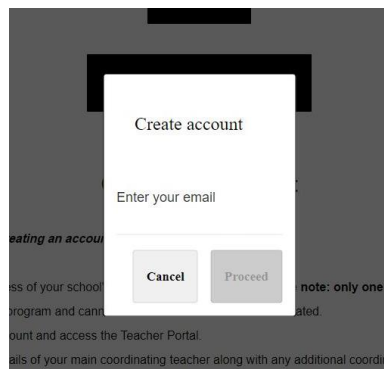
Create account

Enter your email

Cancel

Proceed

C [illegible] :

eating an accou

ss of your school note: only one

program and cann ated.

ount and access the Teacher Portal.

ails of your main coordinating teacher along with any additional coordi